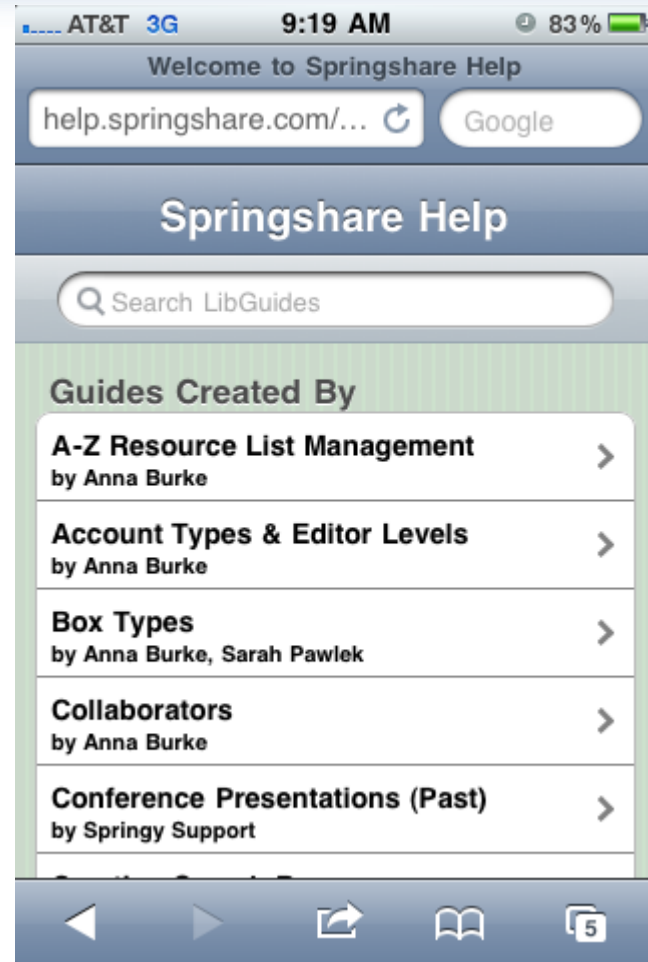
AT&T 3G 9:19 AM 83%
Welcome to Springshare Help
help.springshare.com/...
Google

Springshare Help

Search LibGuides

Guides Created By

A-Z Resource List Management
by Anna Burke

Account Types & Editor Levels
by Anna Burke

Box Types
by Anna Burke, Sarah Pawlek

Collaborators
by Anna Burke

Conference Presentations (Past)
by Springy Support

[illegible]

5